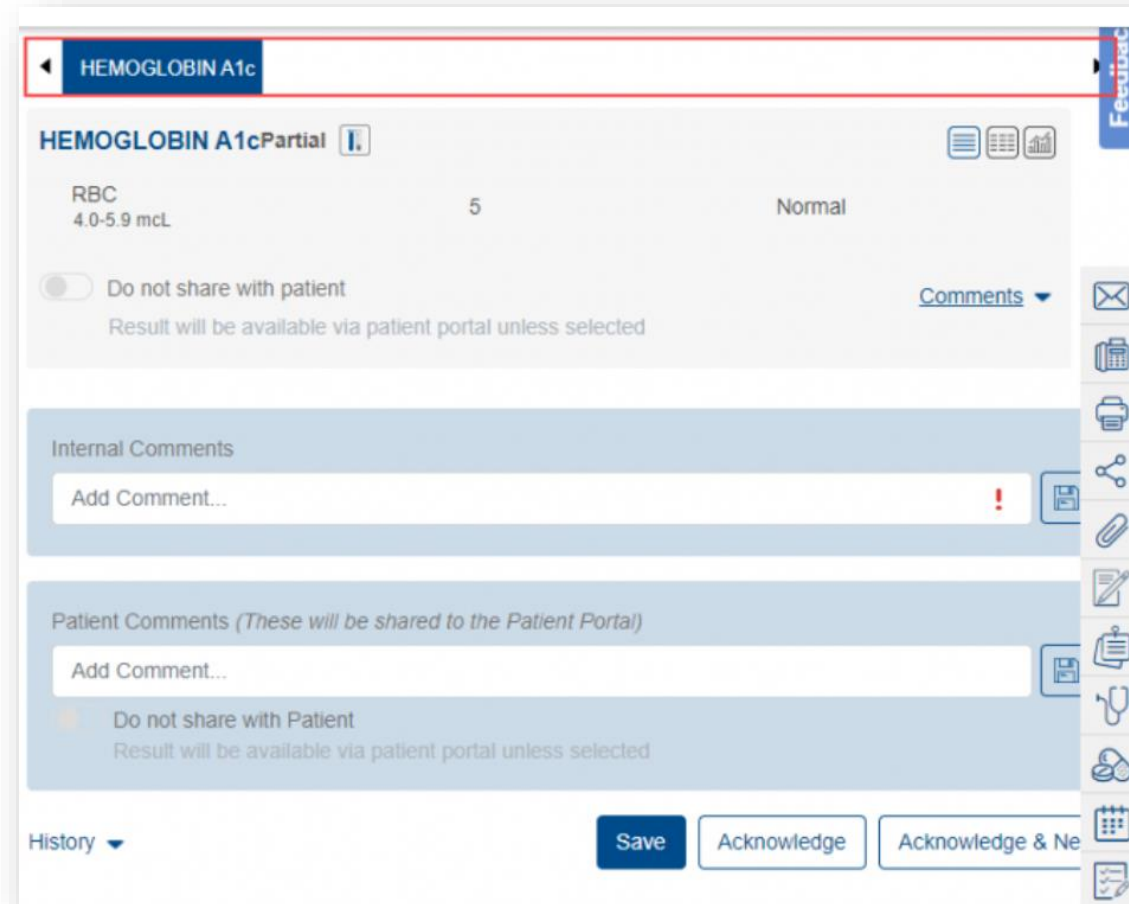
HEMOGLOBIN A1c

Feedbac

HEMOGLOBIN A1cPartial

RBC
4.0-5.9 mcL

5

Normal

Do not share with patient
Result will be available via patient portal unless selected

Comments

Internal Comments

Add Comment...

!

Patient Comments (These will be shared to the Patient Portal)

Add Comment...

Do not share with Patient
Result will be available via patient portal unless selected

History

Save

Acknowledge

Acknowledge & Ne